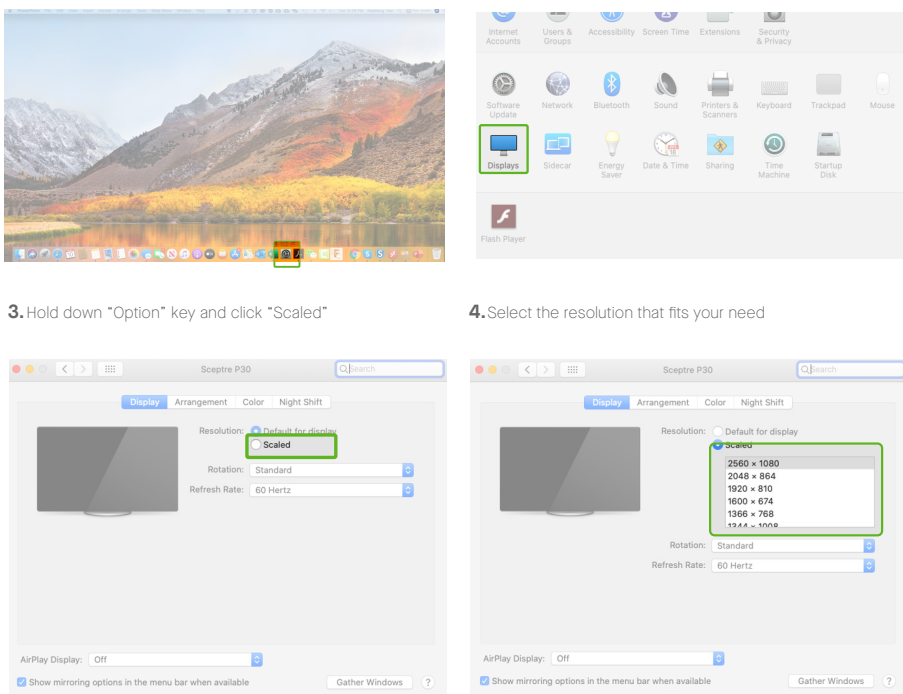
Internet Accounts
Users & Groups
Accessibility
Screen Time
Extensions
Security & Privacy

Software Update
Network
Bluetooth
Sound
Printers & Scanners
Keyboard
Trackpad
Mouse

Displays
Sidecar
Energy Saver
Date & Time
Sharing
Time Machine
Startup Disk

Flash Player

3. Hold down "Option" key and click "Scaled"

4. Select the resolution that fits your need

Sceptre P30
Search
Display Arrangement Color Night Shift
Resolution: Default for display
Scaled
Rotation: Standard
Refresh Rate: 60 Hertz
AirPlay Display: Off
Show mirroring options in the menu bar when available
Gather Windows
?

Sceptre P30
Search
Display Arrangement Color Night Shift
Resolution: Default for display
Scaled
2560 × 1080
2048 × 864
1920 × 810
1600 × 674
1366 × 768
1344 × 1008
Rotation: Standard
Refresh Rate: 60 Hertz
AirPlay Display: Off
Show mirroring options in the menu bar when available
Gather Windows
?